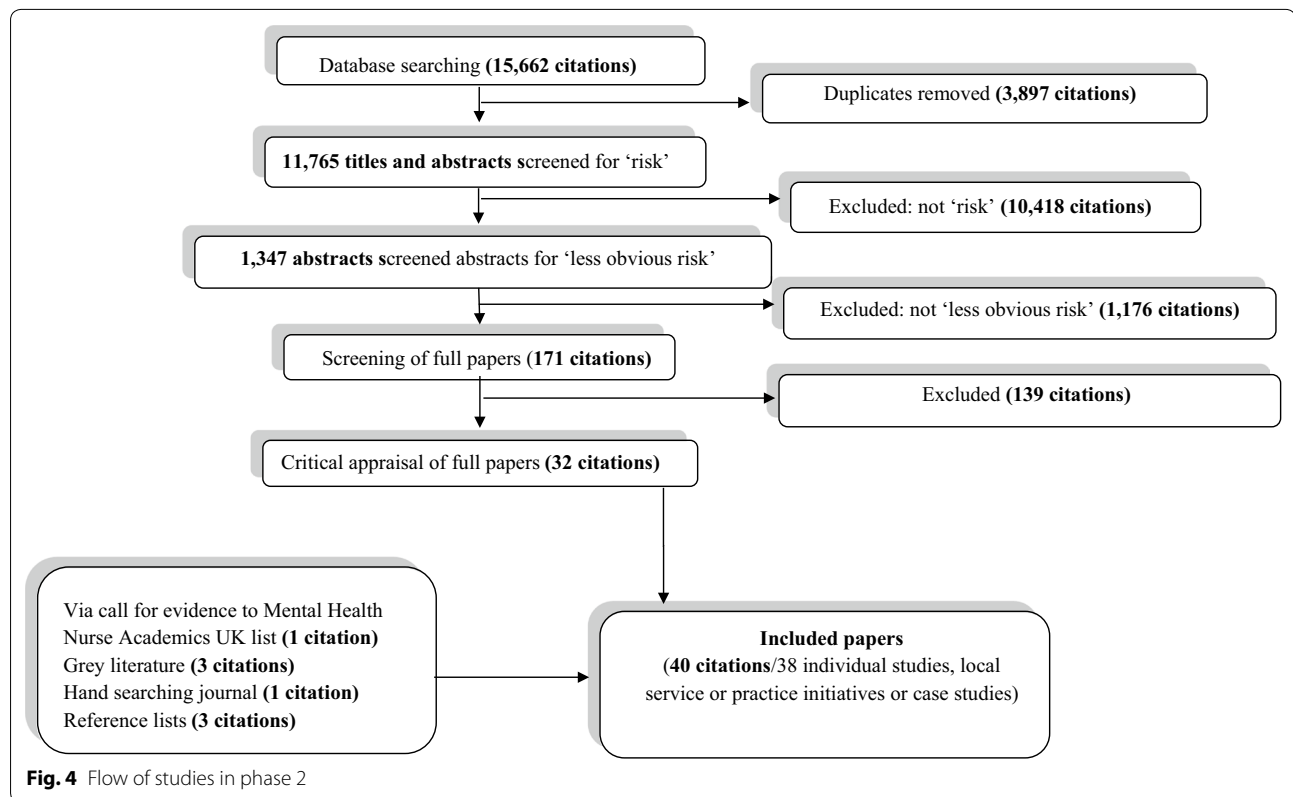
Database searching (15,662 citations)

Duplicates removed (3,897 citations)

11,765 titles and abstracts screened for 'risk'

Excluded: not 'risk' (10,418 citations)

1,347 abstracts screened abstracts for 'less obvious risk'

Excluded: not 'less obvious risk' (1,176 citations)

Screening of full papers (171 citations)

Excluded (139 citations)

Critical appraisal of full papers (32 citations)

Via call for evidence to Mental Health Nurse Academics UK list (1 citation)
Grey literature (3 citations)
Hand searching journal (1 citation)
Reference lists (3 citations)

Included papers
(40 citations/38 individual studies, local service or practice initiatives or case studies)

Fig. 4 Flow of studies in phase 2